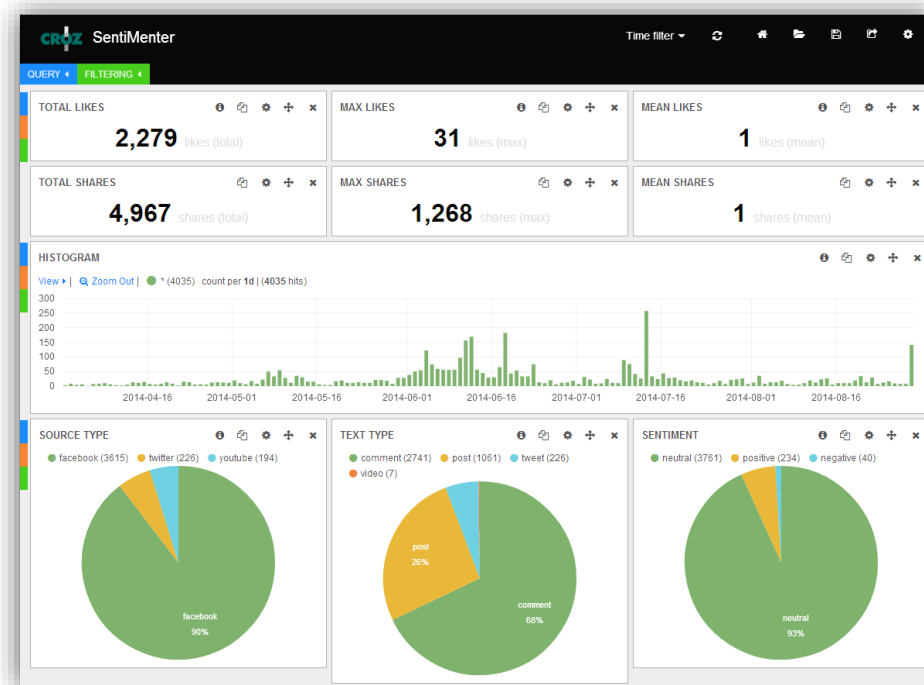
CROZ SentiMenter

Time filter

QUERY FILTERING

TOTAL LIKES
2,279 likes (total)

MAX LIKES
31 likes (max)

MEAN LIKES
1 likes (mean)

TOTAL SHARES
4,967 shares (total)

MAX SHARES
1,268 shares (max)

MEAN SHARES
1 shares (mean)

HISTOGRAM
View | Zoom Out | * (4035) count per 1d | (4035 hits)
300
250
200
150
100
50
0
2014-04-16 2014-05-01 2014-05-16 2014-06-01 2014-06-16 2014-07-01 2014-07-16 2014-08-01 2014-08-16

SOURCE TYPE
facebook (3615) twitter (226) youtube (194)
facebook
90%

TEXT TYPE
comment (2741) post (1061) tweet (226)
video (7)
post
26%
comment
68%

SENTIMENT
neutral (3761) positive (234) negative (40)
neutral
93%